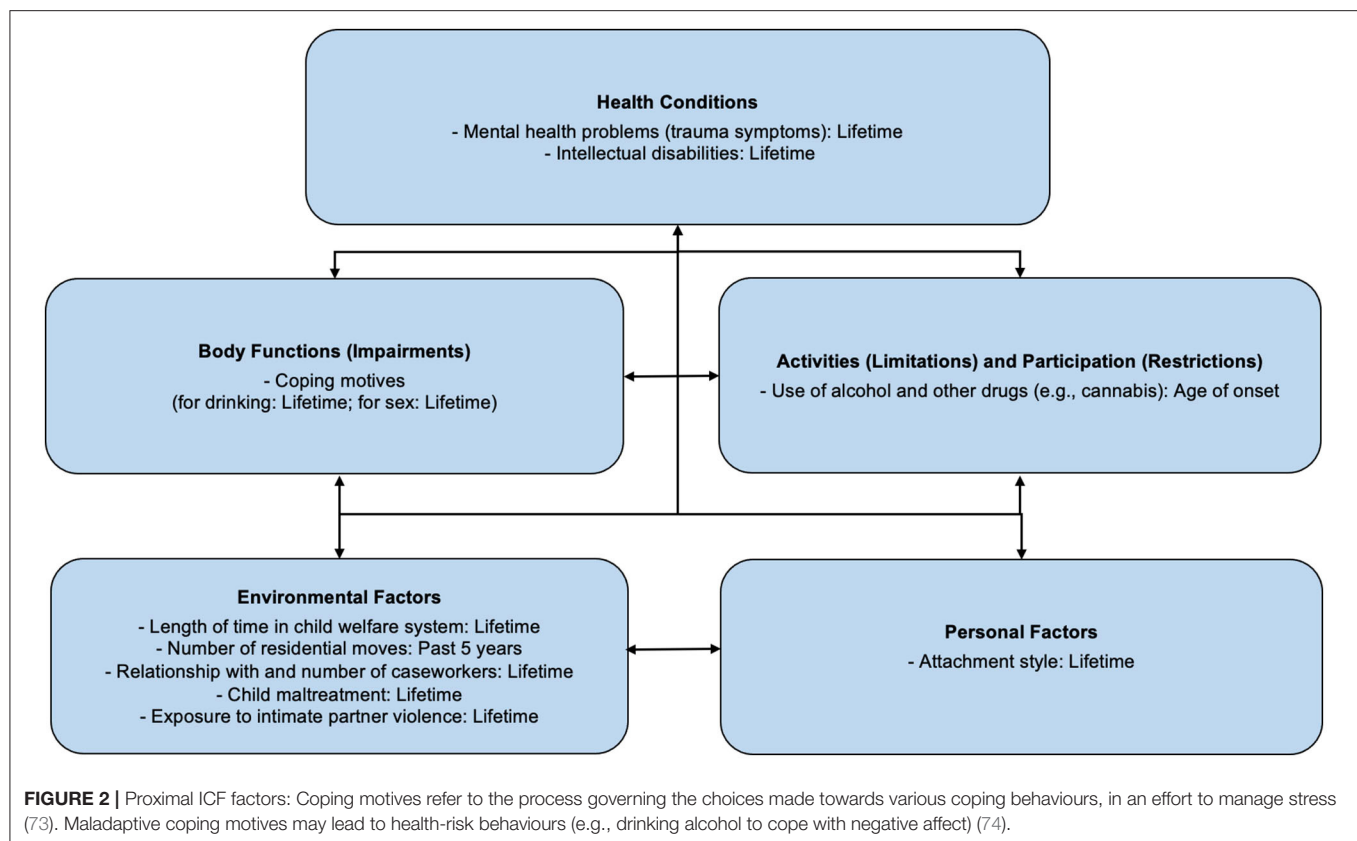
**Health Conditions**
- Mental health problems (trauma symptoms): Lifetime
- Intellectual disabilities: Lifetime

**Body Functions (Impairments)**
- Coping motives
(for drinking: Lifetime; for sex: Lifetime)

**Activities (Limitations) and Participation (Restrictions)**
- Use of alcohol and other drugs (e.g., cannabis): Age of onset

**Environmental Factors**
- Length of time in child welfare system: Lifetime
- Number of residential moves: Past 5 years
- Relationship with and number of caseworkers: Lifetime
- Child maltreatment: Lifetime
- Exposure to intimate partner violence: Lifetime

**Personal Factors**
- Attachment style: Lifetime

**FIGURE 2 |** Proximal ICF factors: Coping motives refer to the process governing the choices made towards various coping behaviours, in an effort to manage stress (73). Maladaptive coping motives may lead to health-risk behaviours (e.g., drinking alcohol to cope with negative affect) (74).